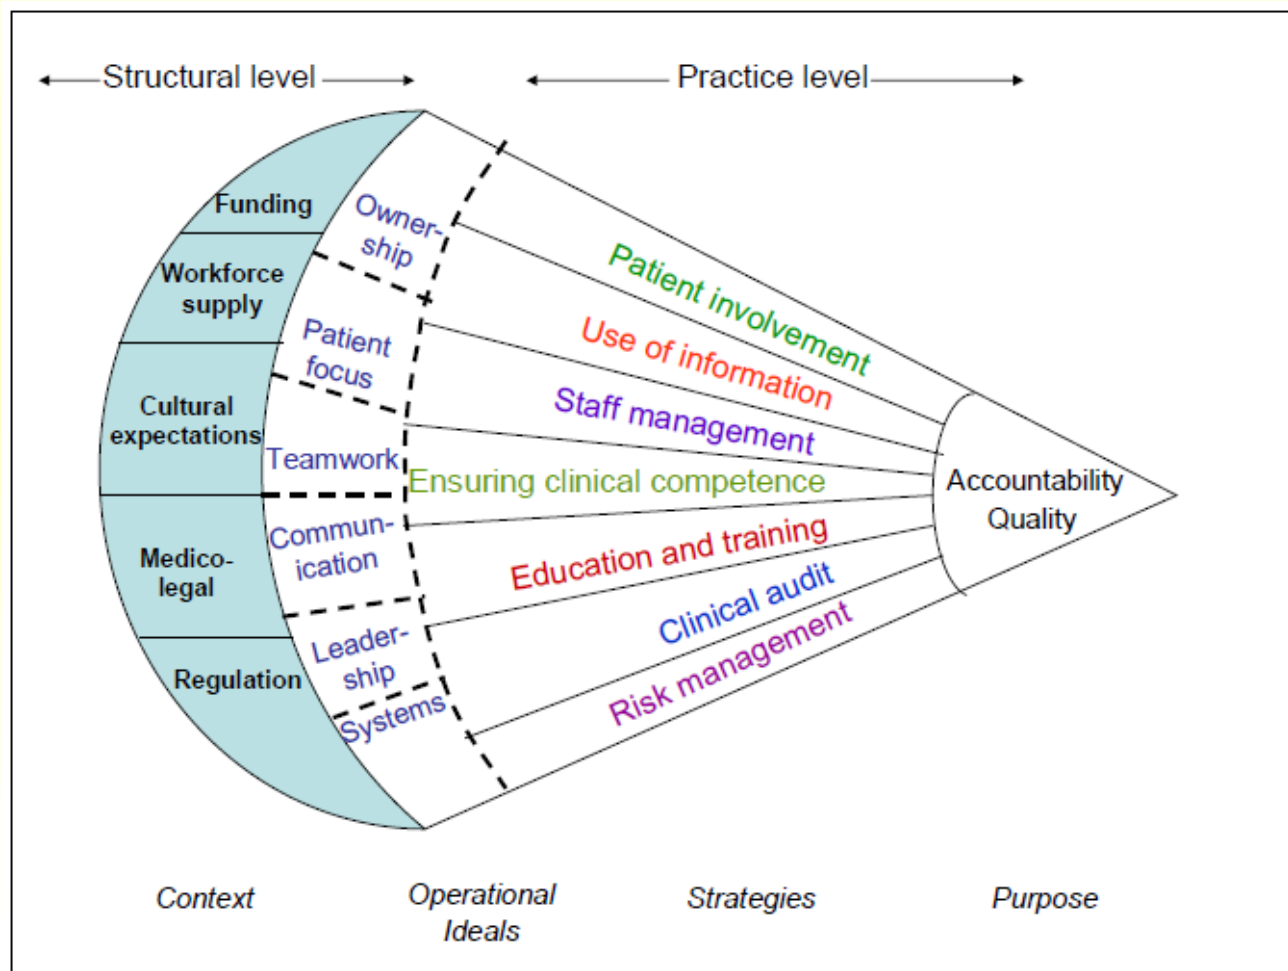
Structural level

Practice level

Funding

Workforce supply

Cultural expectations

Medico-legal

Regulation

Ownership

Patient focus

Teamwork

Communication

Leadership

Systems

Patient involvement

Use of information

Staff management

Ensuring clinical competence

Education and training

Clinical audit

Risk management

Accountability
Quality

Context

Operational Ideals

Strategies

Purpose